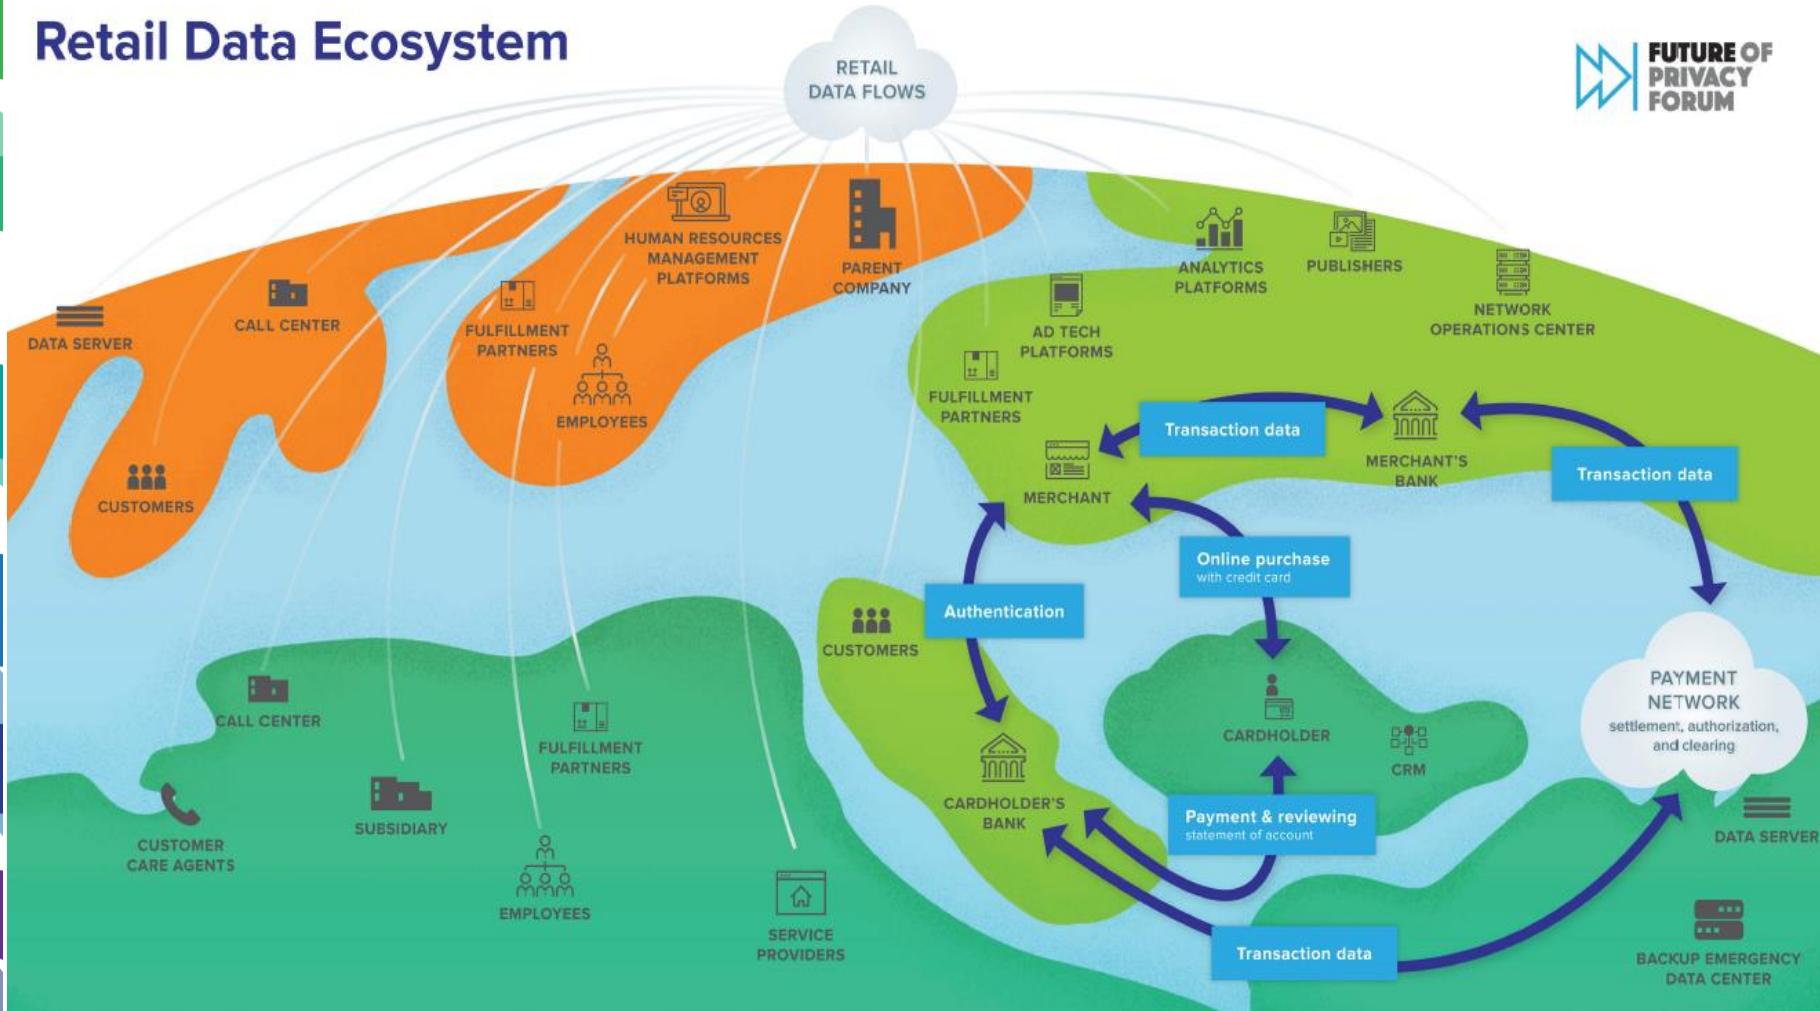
Retail Data Ecosystem

RETAIL DATA FLOWS

FUTURE OF PRIVACY FORUM

DATA SERVER

CALL CENTER

HUMAN RESOURCES MANAGEMENT PLATFORMS

PARENT COMPANY

FULFILLMENT PARTNERS

EMPLOYEES

CUSTOMERS

ANALYTICS PLATFORMS

PUBLISHERS

NETWORK OPERATIONS CENTER

AD TECH PLATFORMS

FULFILLMENT PARTNERS

Transaction data

MERCHANT'S BANK

Transaction data

MERCHANT

Online purchase
with credit card

Authentication

CUSTOMERS

CALL CENTER

FULFILLMENT PARTNERS

CARDHOLDER

CRM

PAYMENT NETWORK
settlement, authorization, and clearing

CUSTOMER CARE AGENTS

SUBSIDIARY

CARDHOLDER'S BANK

Payment & reviewing
statement of account

DATA SERVER

EMPLOYEES

SERVICE PROVIDERS

Transaction data

BACKUP EMERGENCY DATA CENTER